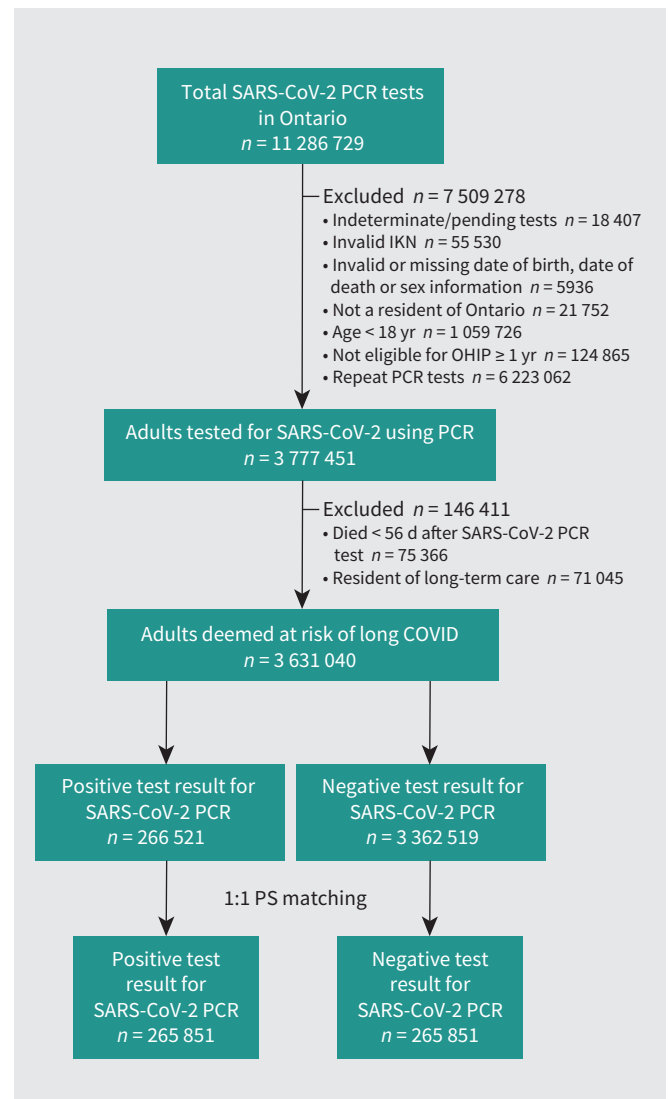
Total SARS-CoV-2 PCR tests in Ontario
$n$ = 11 286 729

Excluded $n$ = 7 509 278
• Indeterminate/pending tests $n$ = 18 407
• Invalid IKN $n$ = 55 530
• Invalid or missing date of birth, date of death or sex information $n$ = 5936
• Not a resident of Ontario $n$ = 21 752
• Age < 18 yr $n$ = 1 059 726
• Not eligible for OHIP ≥ 1 yr $n$ = 124 865
• Repeat PCR tests $n$ = 6 223 062

Adults tested for SARS-CoV-2 using PCR
$n$ = 3 777 451

Excluded $n$ = 146 411
• Died < 56 d after SARS-CoV-2 PCR test $n$ = 75 366
• Resident of long-term care $n$ = 71 045

Adults deemed at risk of long COVID
$n$ = 3 631 040

Positive test result for SARS-CoV-2 PCR
$n$ = 266 521

Negative test result for SARS-CoV-2 PCR
$n$ = 3 362 519

1:1 PS matching

Positive test result for SARS-CoV-2 PCR
$n$ = 265 851

Negative test result for SARS-CoV-2 PCR
$n$ = 265 851